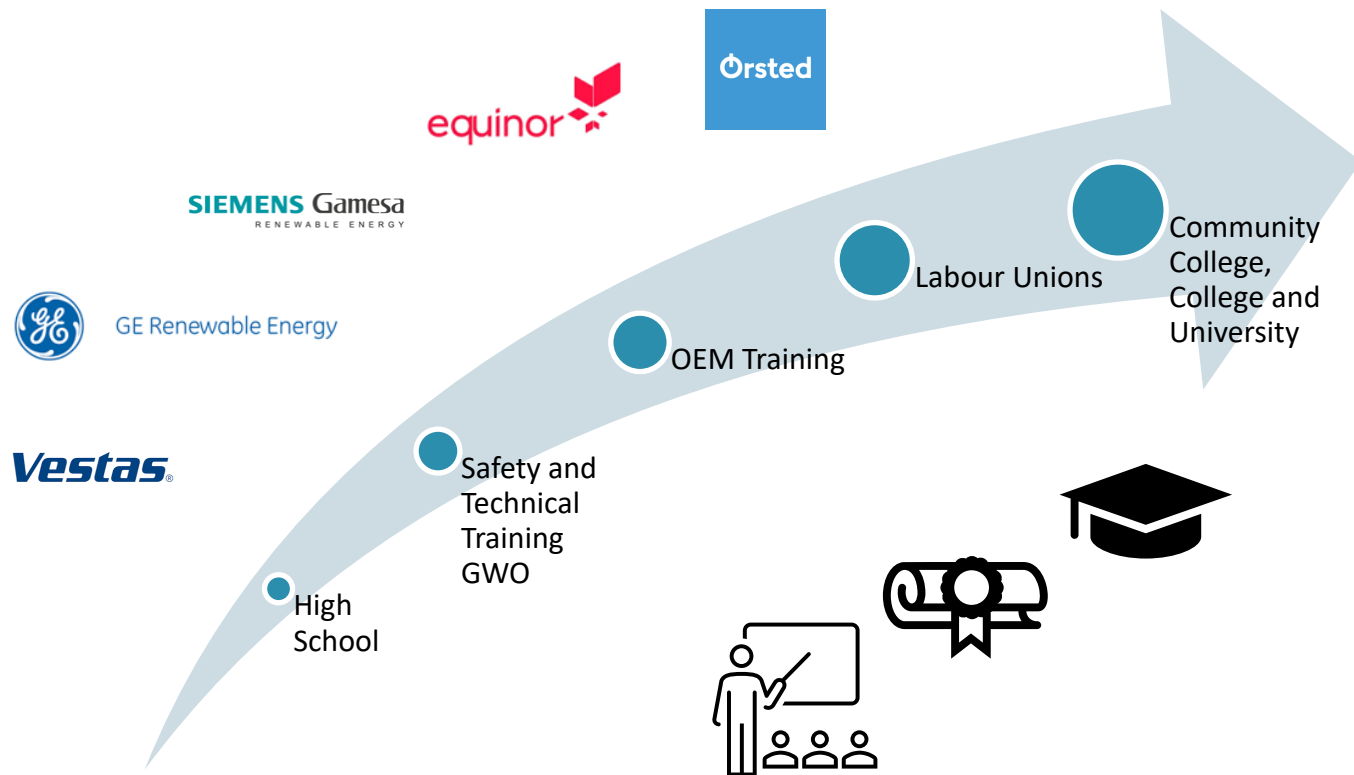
Ørsted

equinor

SIEMENS Gamesa
RENEWABLE ENERGY

GE

GE Renewable Energy

Vestas

High School

Safety and Technical Training GWO

OEM Training

Labour Unions

Community College, College and University